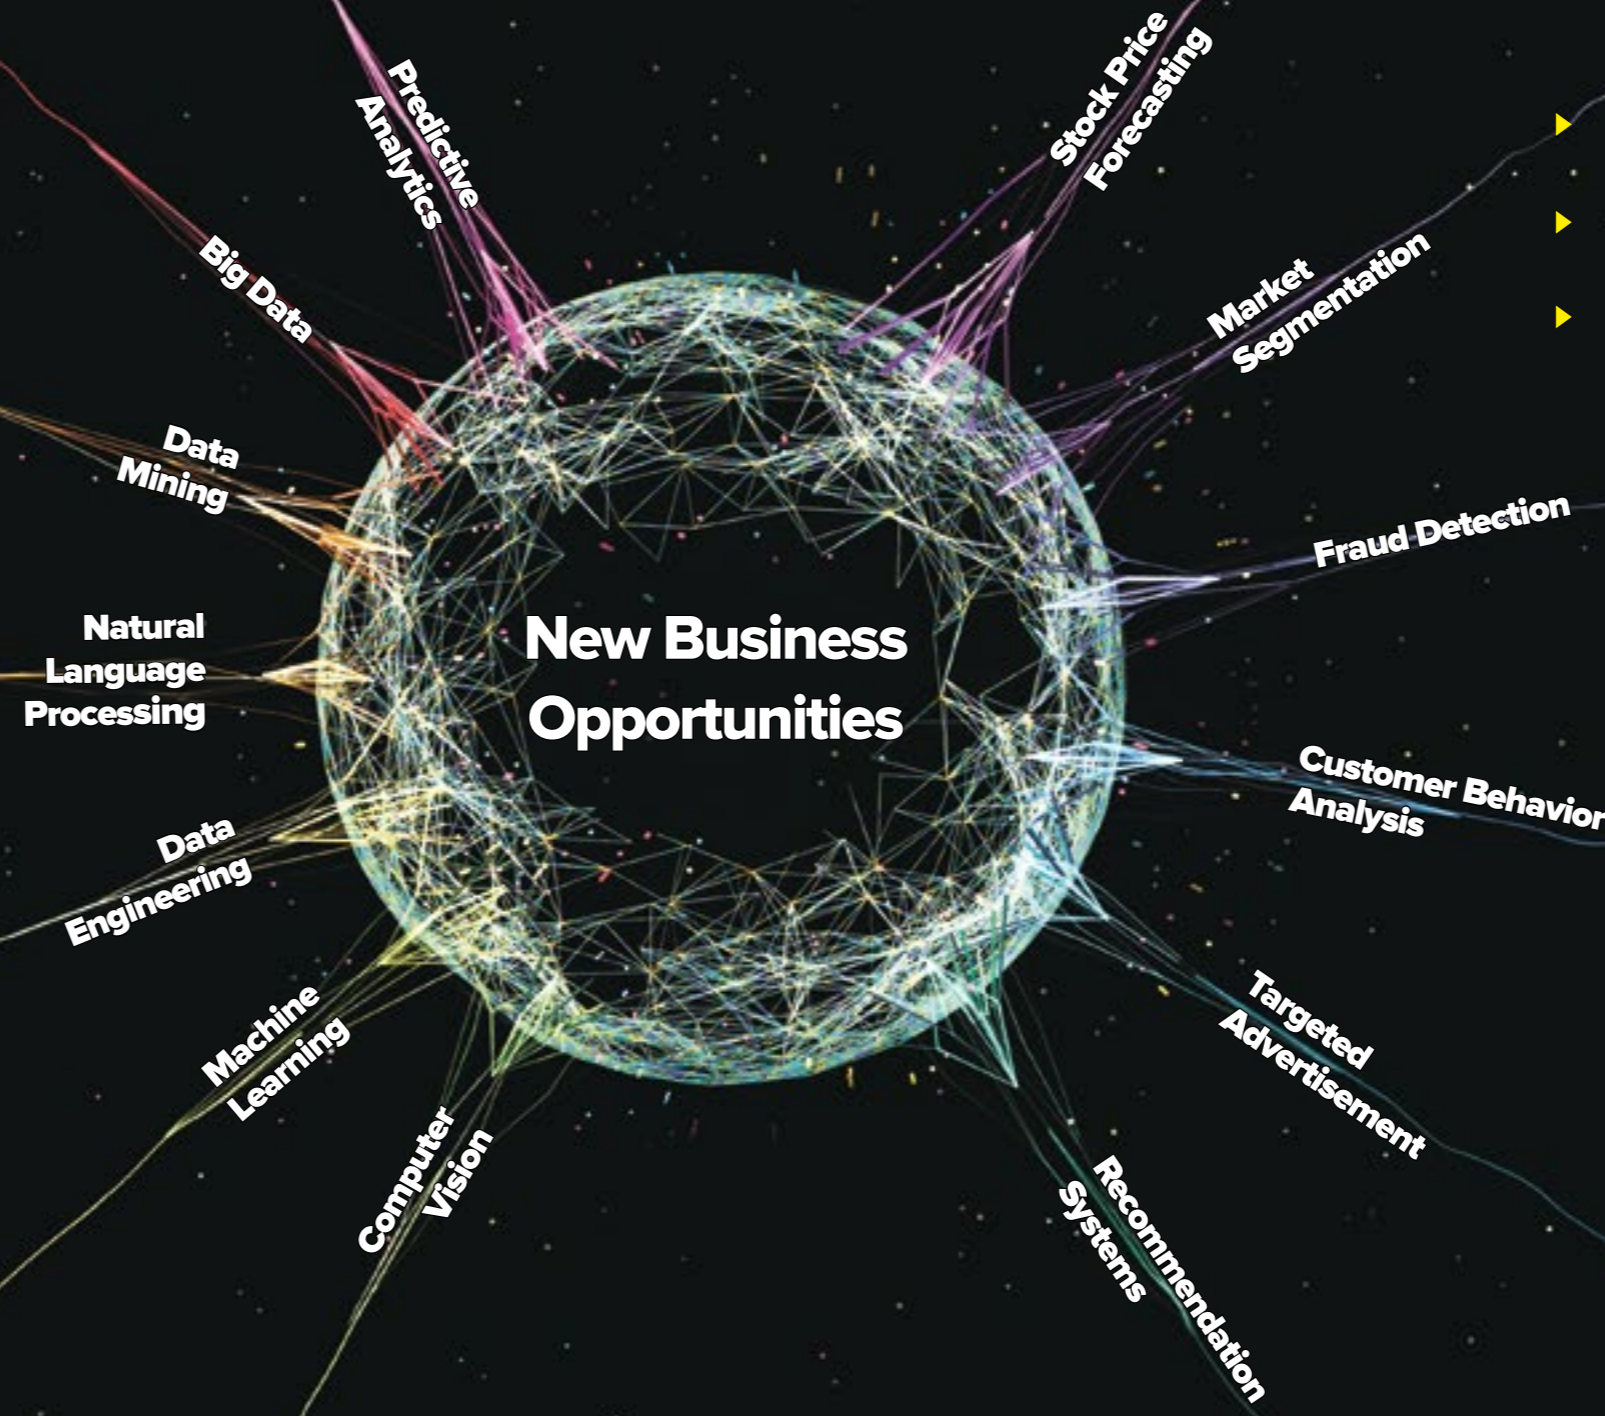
Predictive Analytics

Stock Price Forecasting

Big Data

Market Segmentation

Data Mining

Fraud Detection

Natural Language Processing

New Business Opportunities

Customer Behavior Analysis

Data Engineering

Machine Learning

Targeted Advertisement

Computer Vision

Recommendation Systems